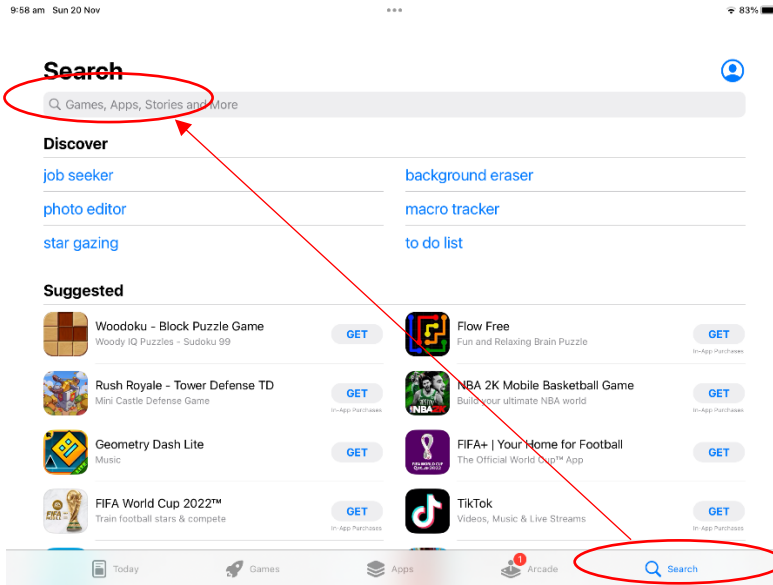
9:58 am Sun 20 Nov
83%

Search

Games, Apps, Stories and More

Discover

job seeker
photo editor
star gazing

background eraser
macro tracker
to do list

Suggested

Woodoku - Block Puzzle Game
Woody IQ Puzzles - Sudoku 99
GET

Rush Royale - Tower Defense TD
Mini Castle Defense Game
GET
In-App Purchases

Geometry Dash Lite
Music
GET

FIFA World Cup 2022™
Train football stars & compete
GET
In-App Purchases

Flow Free
Fun and Relaxing Brain Puzzle
GET
In-App Purchases

NBA 2K Mobile Basketball Game
Build your ultimate NBA world
GET
In-App Purchases

FIFA+ | Your Home for Football
The Official World Cup™ App
GET

TikTok
Videos, Music & Live Streams
GET
In-App Purchases

Today
Games
Apps
1
Arcade
Search